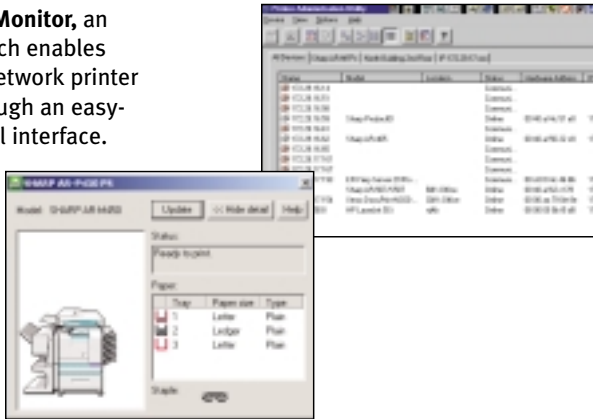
**Monitor,** an ch enables etwork printer ugh an easy- l interface.

SHARP AR-P450 PS

Model: SHARP AR-M450

Update

<< Hide detail

Help

Status

Ready to print.

Paper

| Tray | Paper size | Type |
|---|---|---|
| 1 | Letter | Plain |
| 2 | Ledger | Plain |
| 3 | Letter | Plain |

Staple

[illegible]